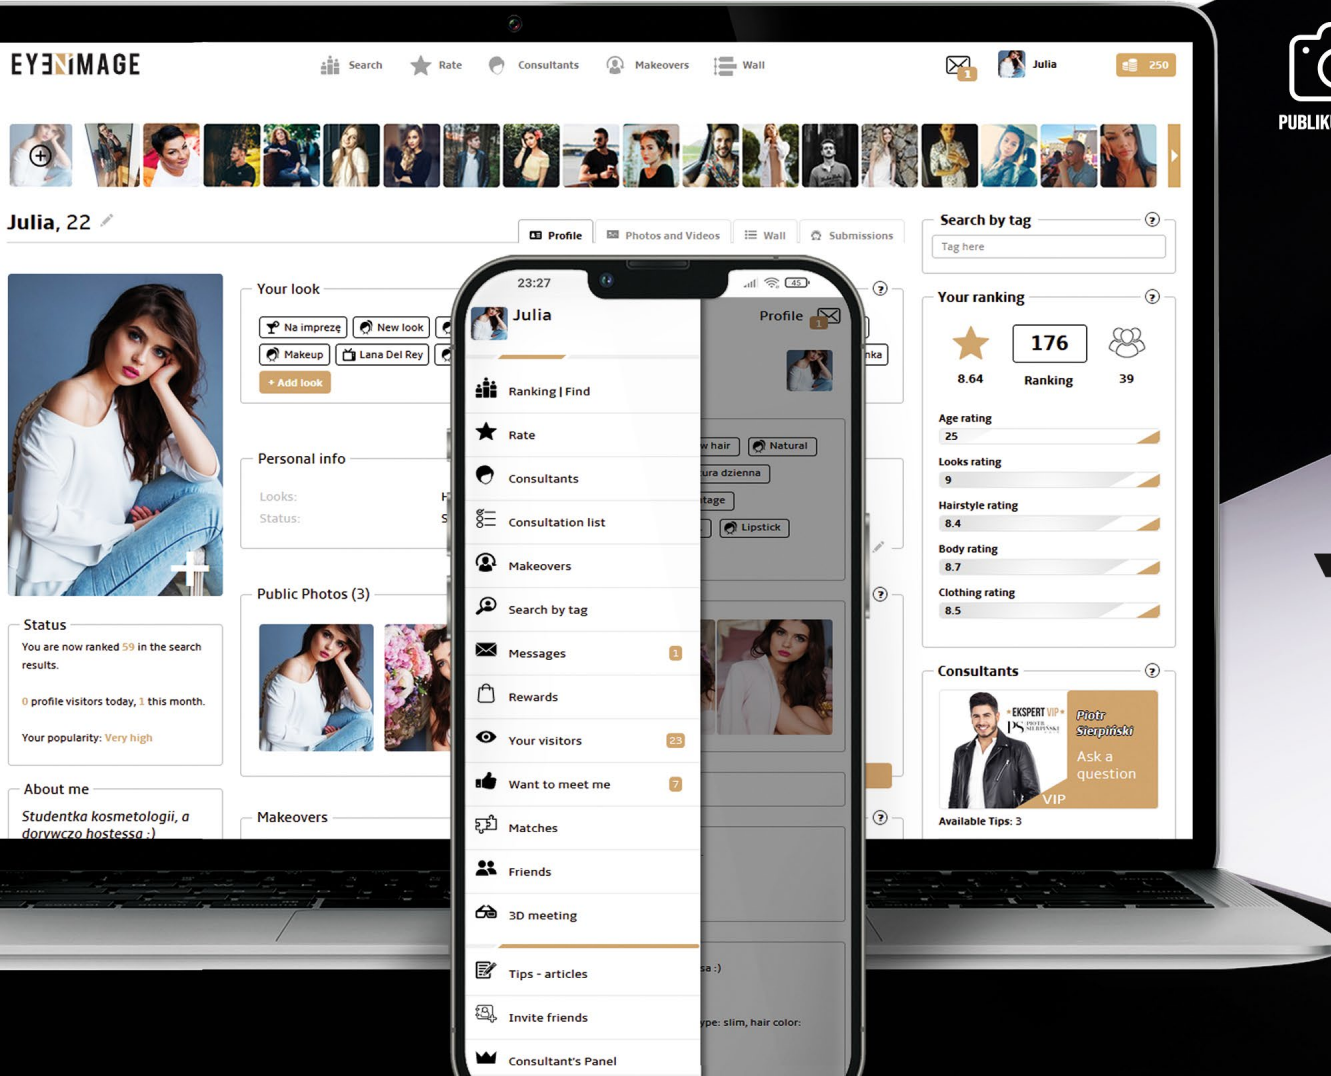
EYE IMAGE
Search Rate Consultants Makeovers Wall
1
Julia
250

PUBLIK

Julia, 22
Profile Photos and Videos Wall Submissions

Your look
Na imprezę New look
Makeup Lana Del Rey
+ Add look

Personal info
Looks:
Status:

Public Photos (3)

Makeovers

Status
You are now ranked 59 in the search results.
0 profile visitors today, 1 this month.
Your popularity: Very high

About me
Studentka kosmetologii, a dorywczo hostessa :)

Search by tag
Tag here

Your ranking
176
8.64 Ranking 39
Age rating
25
Looks rating
9
Hairstyle rating
8.4
Body rating
8.7
Clothing rating
8.5

Consultants
EKSPERT VIP
Piotr Sierpiński
Ask a question
VIP
Available Tips: 3

23:27
45
Julia
Profile
1
Ranking | Find
Rate
Consultants
Consultation list
Makeovers
Search by tag
Messages 1
Rewards
Your visitors 23
Want to meet me 7
Matches
Friends
3D meeting
Tips - articles
Invite friends
Consultant's Panel

w hair Natural
ura dzienna
tage
Lipstick
nka
sa :)
ype: slim, hair color: